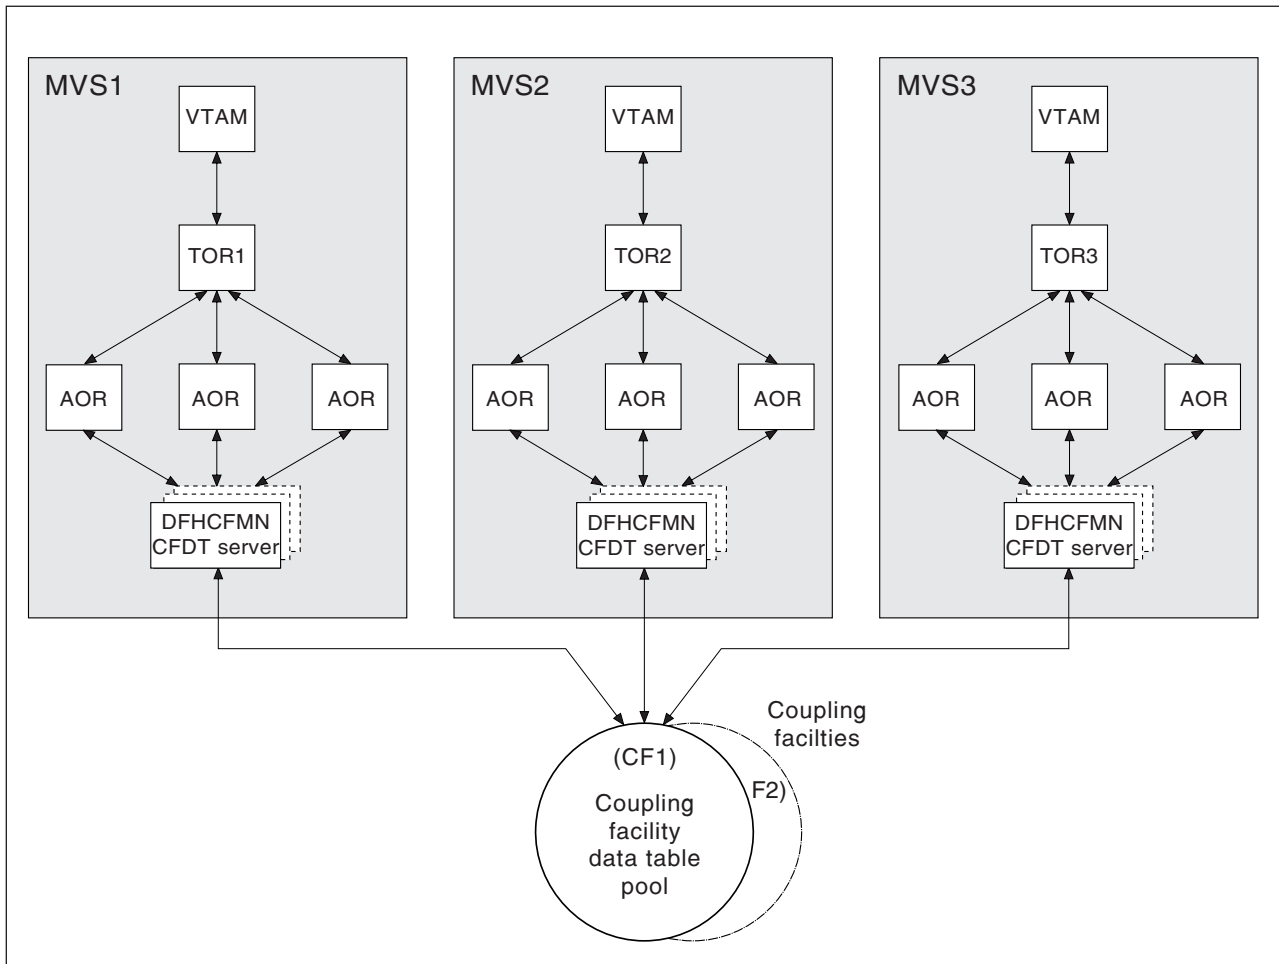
MVS1

VTAM

TOR1

AOR

AOR

AOR

DFHCFMN CFDT server

MVS2

VTAM

TOR2

AOR

AOR

AOR

DFHCFMN CFDT server

MVS3

VTAM

TOR3

AOR

AOR

AOR

DFHCFMN CFDT server

Coupling facilties

(CF1)

Coupling facility data table pool

F2)